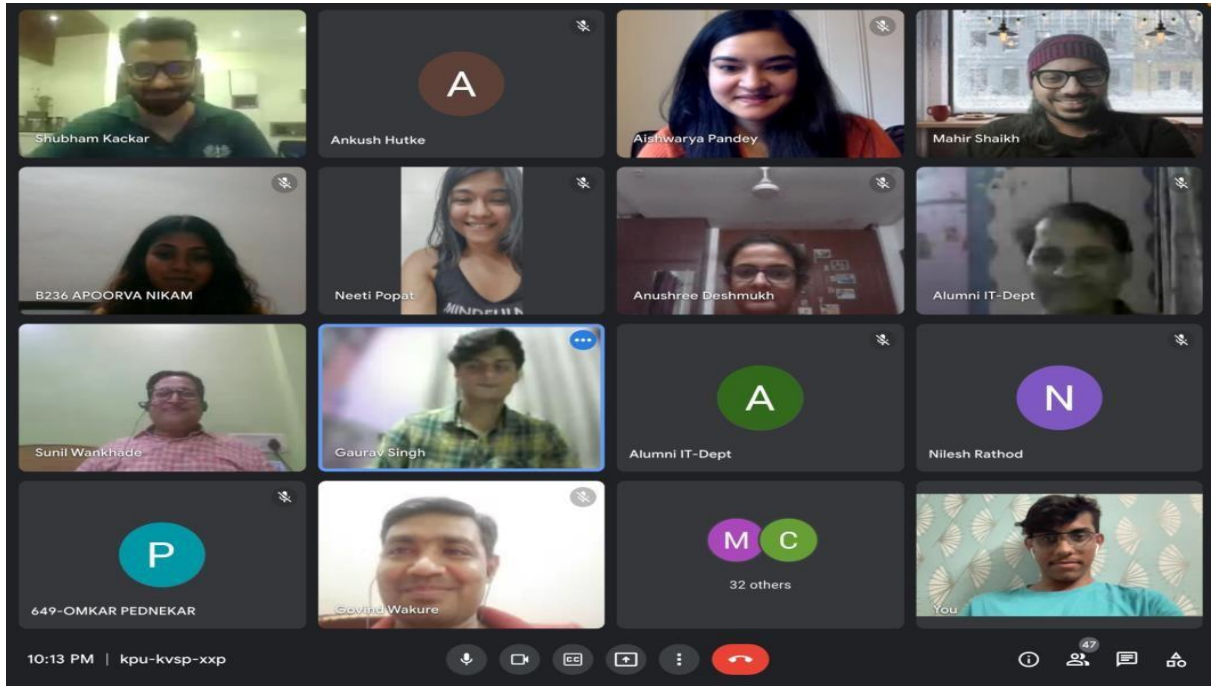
Shubham Kackar

A
Ankush Hutke

Aishwarya Pandey

Mahir Shaikh

B236 APOORVA NIKAM

Neeti Popat

MINDFUL

Anushree Deshmukh

Alumni IT-Dept

Sunil Wankhade

Gaurav Singh

A
Alumni IT-Dept

N
Nilesh Rathod

P
649-OMKAR PEDNEKAR

Govind Wakure

M C
32 others

You

10:13 PM | kpu-kvsp-xxp

CC

47